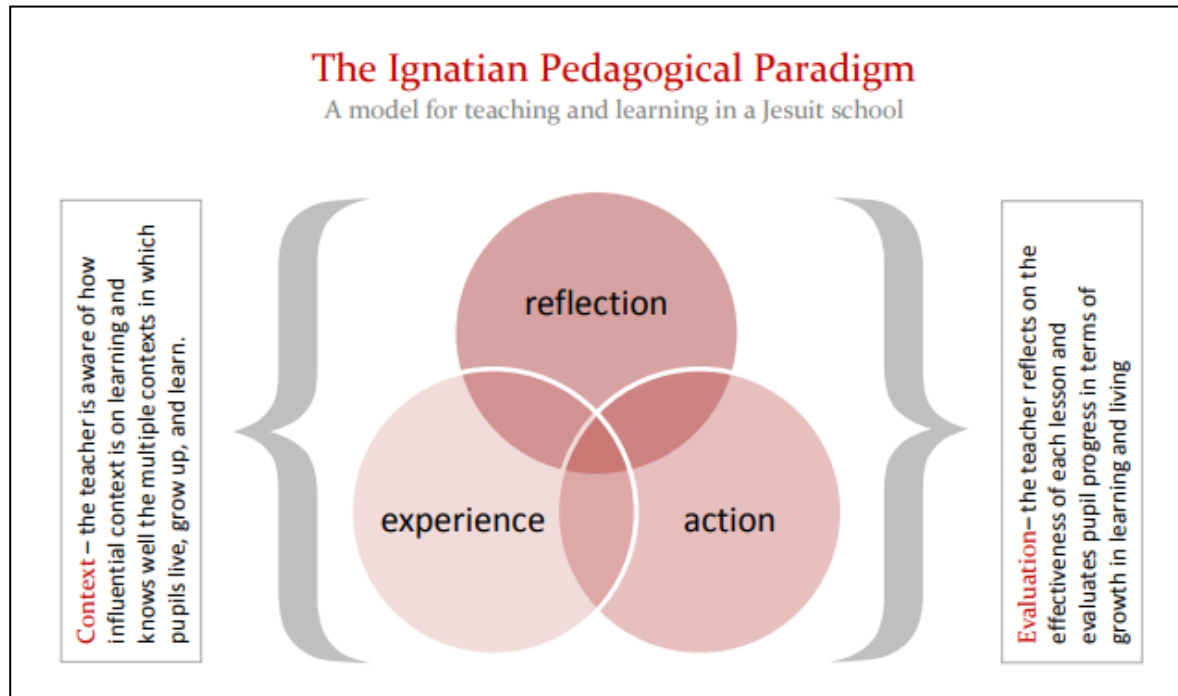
The Ignatian Pedagogical Paradigm
A model for teaching and learning in a Jesuit school

Context – the teacher is aware of how influential context is on learning and knows well the multiple contexts in which pupils live, grow up, and learn.

reflection

experience

action

Evaluation– the teacher reflects on the effectiveness of each lesson and evaluates pupil progress in terms of growth in learning and living